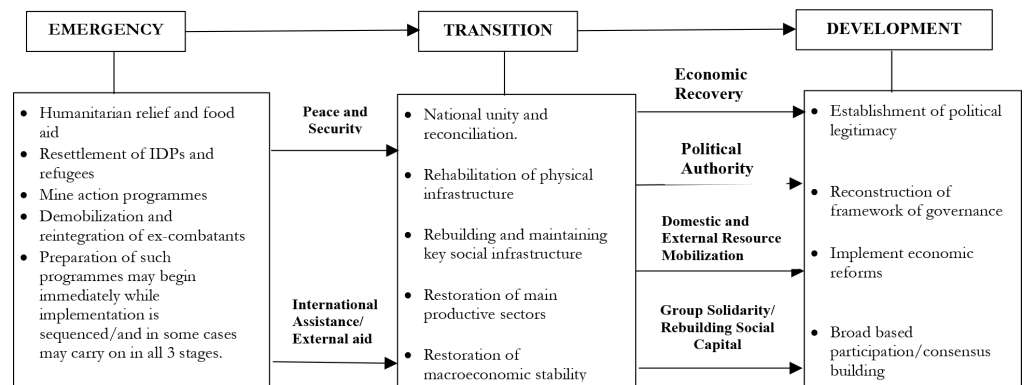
EMERGENCY

TRANSITION

DEVELOPMENT

- Humanitarian relief and food aid
- Resettlement of IDPs and refugees
- Mine action programmes
- Demobilization and reintegration of ex-combatants
- Preparation of such programmes may begin immediately while implementation is sequenced/and in some cases may carry on in all 3 stages.

Peace and Security

International Assistance/ External aid

- National unity and reconciliation.
- Rehabilitation of physical infrastructure
- Rebuilding and maintaining key social infrastructure
- Restoration of main productive sectors
- Restoration of macroeconomic stability

Economic Recovery

Political Authority

Domestic and External Resource Mobilization

Group Solidarity/ Rebuilding Social Capital

- Establishment of political legitimacy
- Reconstruction of framework of governance
- Implement economic reforms
- Broad based participation/consensus building